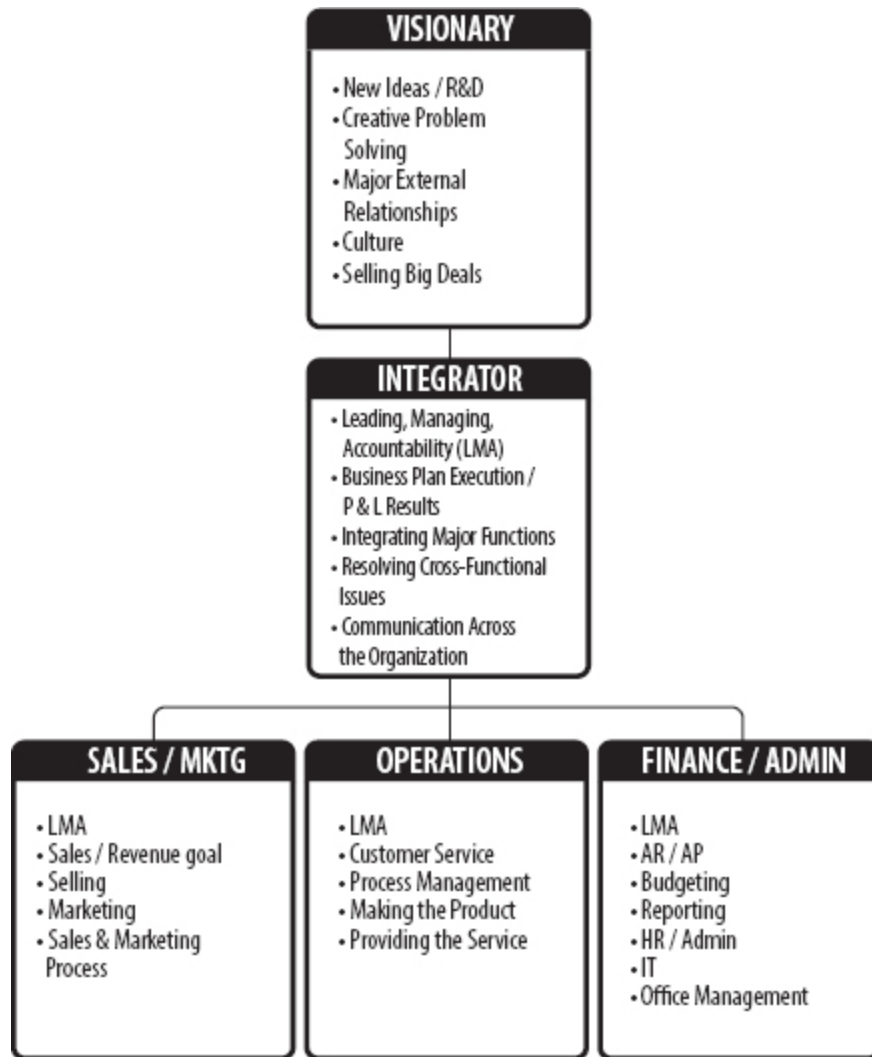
VISIONARY

- New Ideas / R&D
- Creative Problem Solving
- Major External Relationships
- Culture
- Selling Big Deals

INTEGRATOR

- Leading, Managing, Accountability (LMA)
- Business Plan Execution / P & L Results
- Integrating Major Functions
- Resolving Cross-Functional Issues
- Communication Across the Organization

SALES / MKTG

- LMA
- Sales / Revenue goal
- Selling
- Marketing
- Sales & Marketing Process

OPERATIONS

- LMA
- Customer Service
- Process Management
- Making the Product
- Providing the Service

FINANCE / ADMIN

- LMA
- AR / AP
- Budgeting
- Reporting
- HR / Admin
- IT
- Office Management